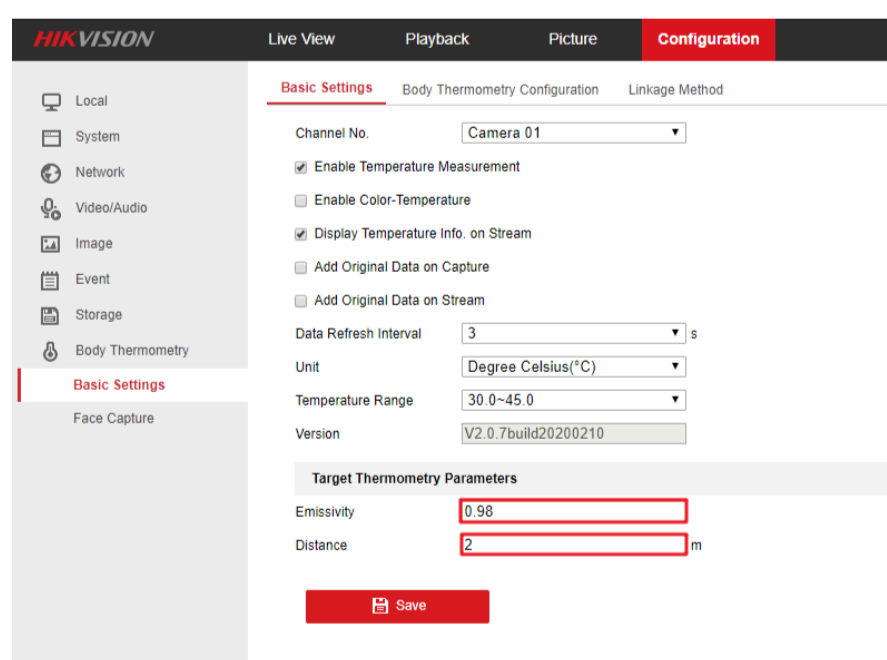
HIKVISION

Live View

Playback

Picture

Configuration

Local

System

Network

Video/Audio

Image

Event

Storage

Body Thermometry

Basic Settings

Face Capture

Basic Settings

Body Thermometry Configuration

Linkage Method

Channel No.

Camera 01

Enable Temperature Measurement

Enable Color-Temperature

Display Temperature Info. on Stream

Add Original Data on Capture

Add Original Data on Stream

Data Refresh Interval

3

s

Unit

Degree Celsius(°C)

Temperature Range

30.0~45.0

Version

V2.0.7build20200210

Target Thermometry Parameters

Emissivity

0.98

Distance

2

m

Save